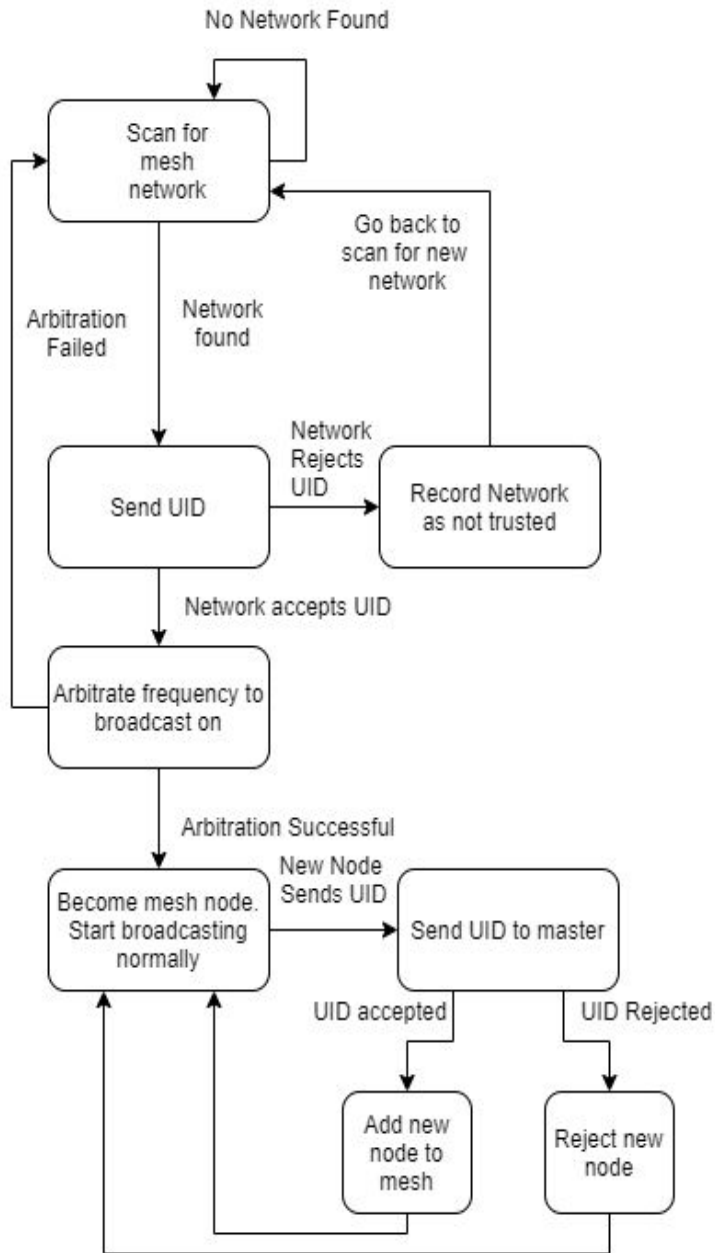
No Network Found

Scan for mesh network

Go back to scan for new network

Arbitration Failed

Network found

Network Rejects UID

Send UID

Record Network as not trusted

Network accepts UID

Arbitrate frequency to broadcast on

Arbitration Successful

New Node Sends UID

Become mesh node. Start broadcasting normally

Send UID to master

UID accepted

UID Rejected

Add new node to mesh

Reject new node